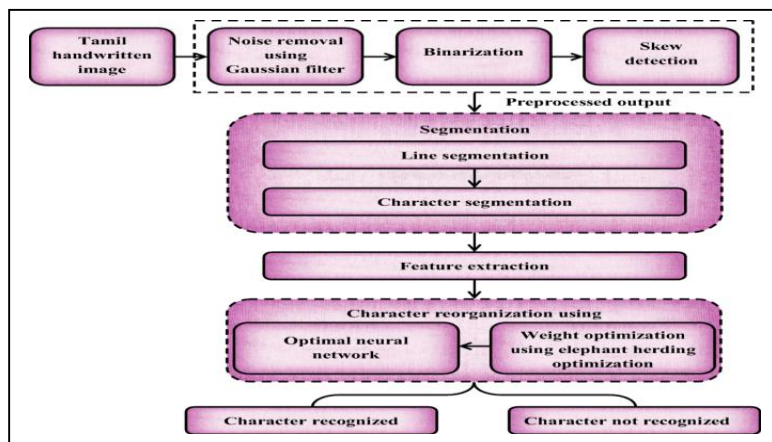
Tamil handwritten image

Noise removal using Gaussian filter

Binarization

Skew detection

Preprocessed output

Segmentation

Line segmentation

Character segmentation

Feature extraction

Character reorganization using

Optimal neural network

Weight optimization using elephant herding optimization

Character recognized

Character not recognized